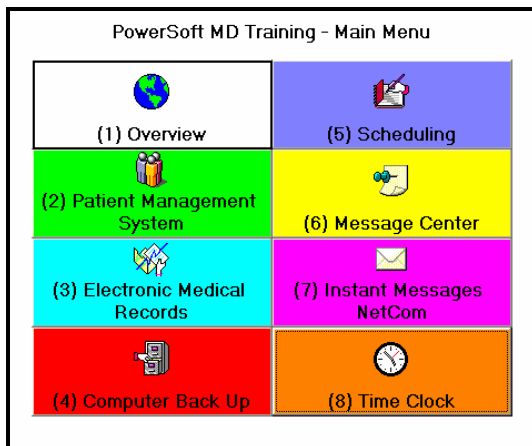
PowerSoft MD Training - Main Menu

(1) Overview

(5) Scheduling

(2) Patient Management System

(6) Message Center

(3) Electronic Medical Records

(7) Instant Messages NetCom

(4) Computer Back Up

(8) Time Clock